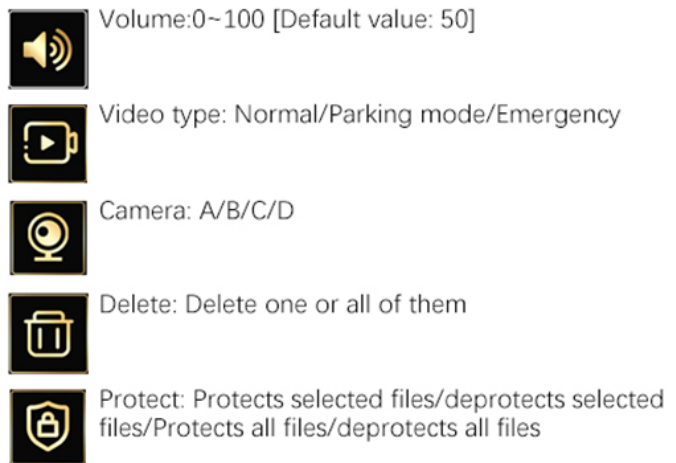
Volume:0~100 [Default value: 50]

Video type: Normal/Parking mode/Emergency

Camera: A/B/C/D

Delete: Delete one or all of them

Protect: Protects selected files/deprotects selected files/Protects all files/deprotects all files